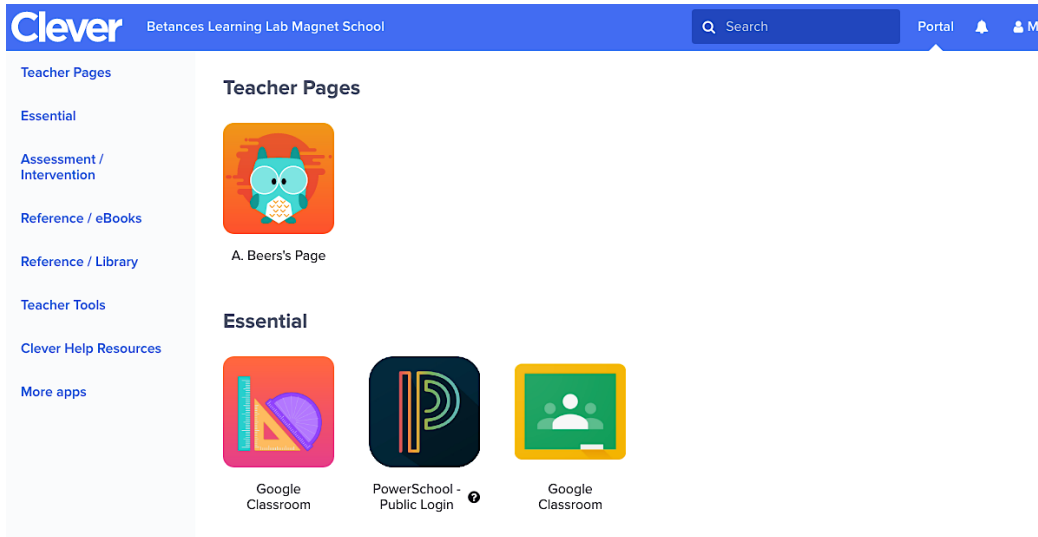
Clever Betances Learning Lab Magnet School

Search

Portal

M

Teacher Pages

Essential

Assessment / Intervention

Reference / eBooks

Reference / Library

Teacher Tools

Clever Help Resources

More apps

Teacher Pages

A. Beers's Page

Essential

Google Classroom

PowerSchool - Public Login

Google Classroom